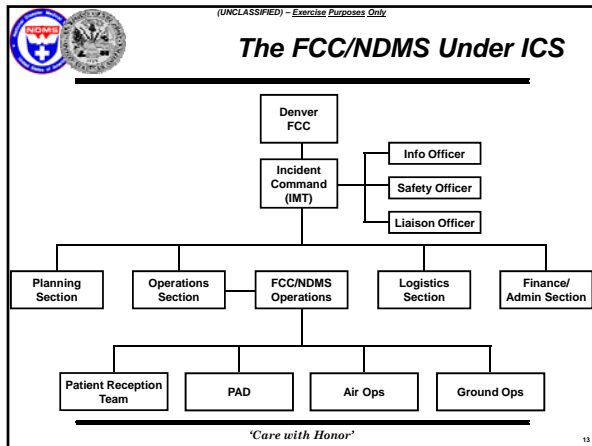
(UNCLASSIFIED) – Exercise Purposes Only

NDMS

The FCC/NDMS Under ICS

Denver FCC

Incident Command (IMT)

Info Officer

Safety Officer

Liaison Officer

Planning Section

Operations Section

FCC/NDMS Operations

Logistics Section

Finance/ Admin Section

Patient Reception Team

PAD

Air Ops

Ground Ops

'Care with Honor'

13